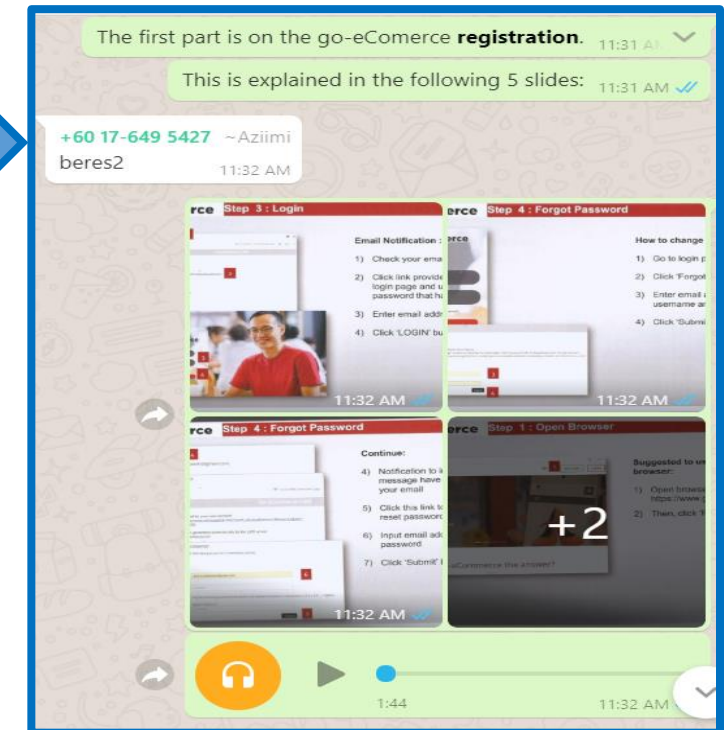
The first part is on the go-eComerce **registration**. 11:31 A

This is explained in the following 5 slides: 11:31 AM

+60 17-649 5427 ~Aziimi
beres2 11:32 AM

rce Step 3 : Login

Email Notification :

1) Check your ema

2) Click link provide login page and u password that ha

3) Enter email addr

4) Click 'LOGIN' bu

11:32 AM

erce Step 4 : Forgot Password

How to change

1) Go to login p

2) Click 'Forgot

3) Enter email a username an

4) Click 'Submi

11:32 AM

rce Step 4 : Forgot Password

Continue:

4) Notification to l message have your email

5) Click this link to reset passwor

6) Input email ad password

7) Click 'Submit'

11:32 AM

erce Step 1 : Open Browser

Suggested to u browser:

1) Open brows

2) Then, click

+2

11:32 AM

1:44

11:32 AM